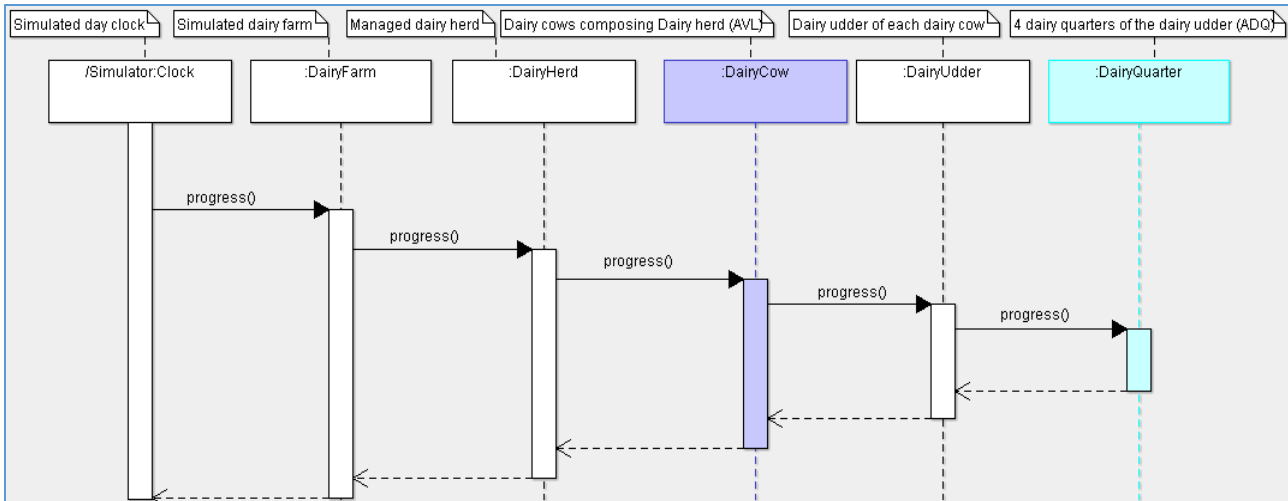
Simulated day clock
Simulated dairy farm
Managed dairy herd
Dairy cows composing Dairy herd (AVL)
Dairy udder of each dairy cow
4 dairy quarters of the dairy udder (ADQ)

/Simulator:Clock
:DairyFarm
:DairyHerd
:DairyCow
:DairyUdder
:DairyQuarter

progress()
progress()
progress()
progress()
progress()